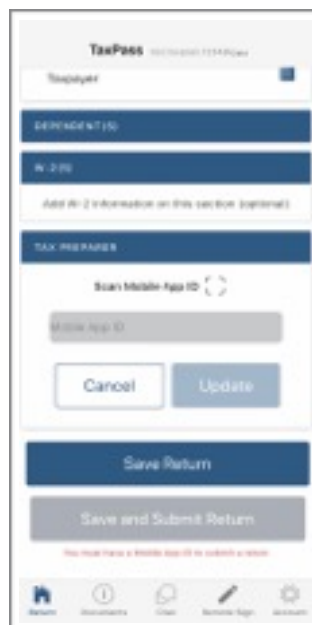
TaxPass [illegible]

Taxpayer

DEPENDENT(S)

W-2(S)

Add W-2 information on this section (optional)

TAX PREPARER

Scan Mobile App ID

Mobile App ID

Cancel

Update

Save Return

Save and Submit Return

You must have a Mobile App ID to submit a return

Return

Documents

Chat

Remote Sign

Account